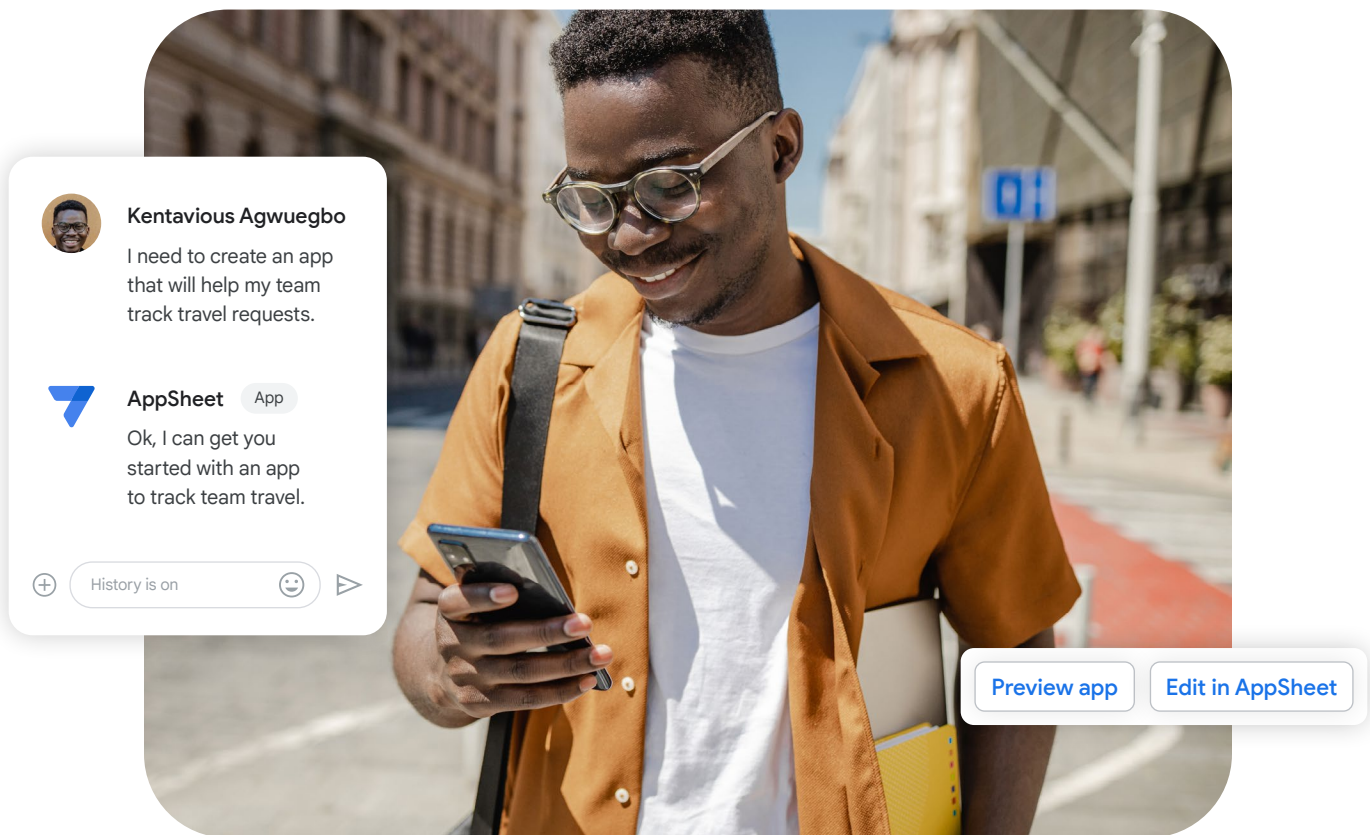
Kentavious Agwuegbo
I need to create an app that will help my team track travel requests.

AppSheet App
Ok, I can get you started with an app to track team travel.

History is on

Preview app
Edit in AppSheet